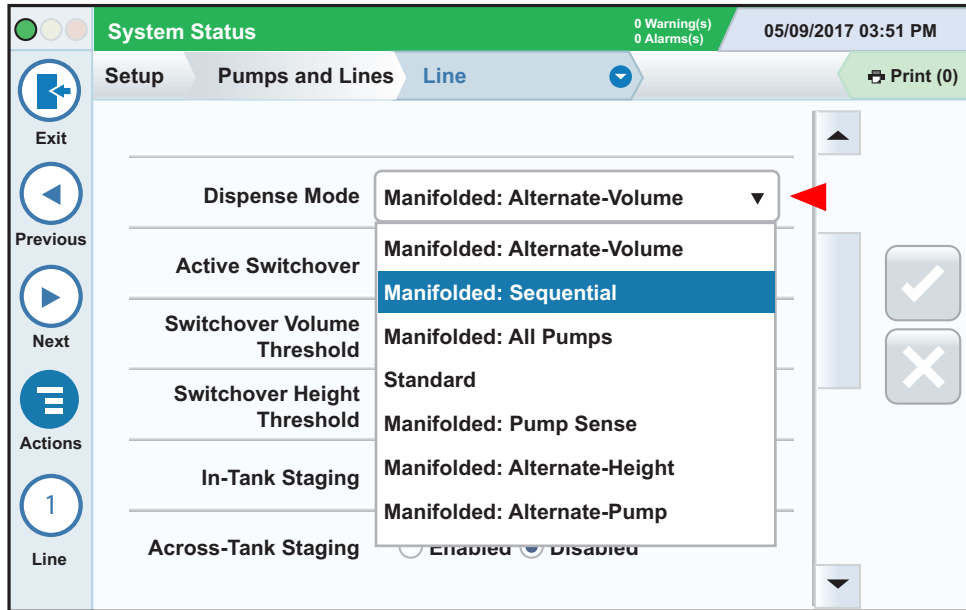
System Status

0 Warning(s)
0 Alarms(s)

05/09/2017 03:51 PM

Setup

Pumps and Lines

Line

Print (0)

Exit

Previous

Next

Actions

1

Line

Dispense Mode

Manifolded: Alternate-Volume

Manifolded: Alternate-Volume

Manifolded: Sequential

Manifolded: All Pumps

Standard

Manifolded: Pump Sense

Manifolded: Alternate-Height

Manifolded: Alternate-Pump

Active Switchover

Switchover Volume Threshold

Switchover Height Threshold

In-Tank Staging

Across-Tank Staging

Enabled Disabled